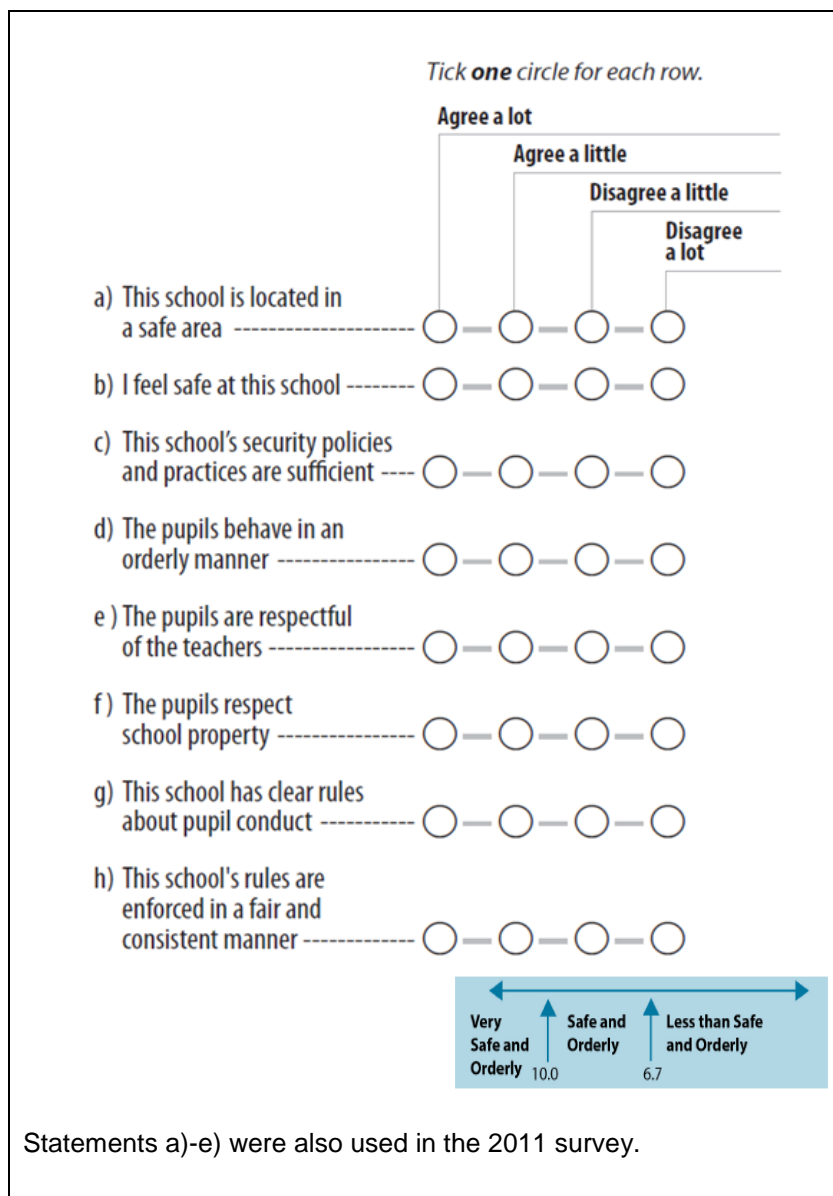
Tick **one** circle for each row.

Agree a lot

Agree a little

Disagree a little

Disagree a lot

a) This school is located in a safe area --------------------

b) I feel safe at this school --------

c) This school's security policies and practices are sufficient ----

d) The pupils behave in an orderly manner ---------------

e ) The pupils are respectful of the teachers ----------------

f ) The pupils respect school property ---------------

g) This school has clear rules about pupil conduct ----------

h) This school's rules are enforced in a fair and consistent manner -------------

Very Safe and Orderly 10.0 Safe and Orderly 6.7 Less than Safe and Orderly

Statements a)-e) were also used in the 2011 survey.